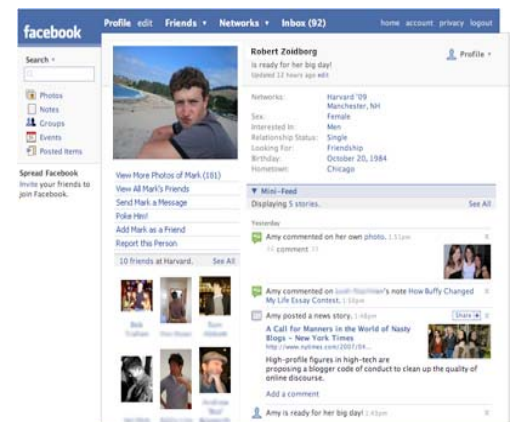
facebook

Profile edit Friends ▾ Networks ▾ Inbox (92)

home account privacy logout

Search ▾

Photos
Notes
Groups
Events
Posted Items

Spread Facebook
Invite your friends to join Facebook.

Robert Zoidborg
is ready for her big day!
Updated 12 hours ago edit

Profile ▾

| Networks: | Harvard '09 Manchester, NH |
|---|---|
| Sex: | Female |
| Interested In: | Men |
| Relationship Status: | Single |
| Looking For: | Friendship |
| Birthday: | October 20, 1984 |
| Hometown: | Chicago |

View More Photos of Mark (101)
View All Mark's Friends
Send Mark a Message
Poke Him!
Add Mark as a Friend
Report this Person

10 friends at Harvard. See All

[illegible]

▼ Mini-Feed

Displaying 5 stories. See All

Yesterday

Amy commented on her own photo. 1:51pm
1 comment

Amy commented on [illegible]'s note How Buffy Changed My Life Essay Contest. 1:50pm

Amy posted a news story. 1:48pm
Share +
A Call for Manners in the World of Nasty Blogs - New York Times
http://www.nytimes.com/2007/04...
High-profile figures in high-tech are proposing a blogger code of conduct to clean up the quality of online discourse.
Add a comment

Amy is ready for her big day! 1:43pm